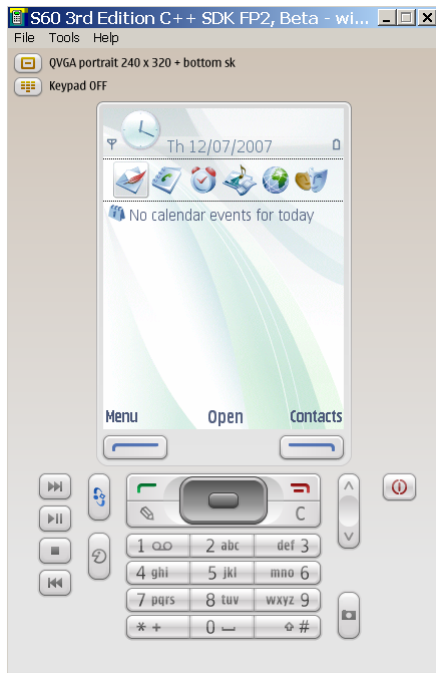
S60 3rd Edition C++ SDK FP2, Beta - wi...

File Tools Help

QVGA portrait 240 x 320 + bottom sk

Keypad OFF

Th 12/07/2007

No calendar events for today

Menu Open Contacts

C

1 2 abc def 3
4 ghi 5 jkl mno 6
7 pqrs 8 tuv wxyz 9
* + 0 #